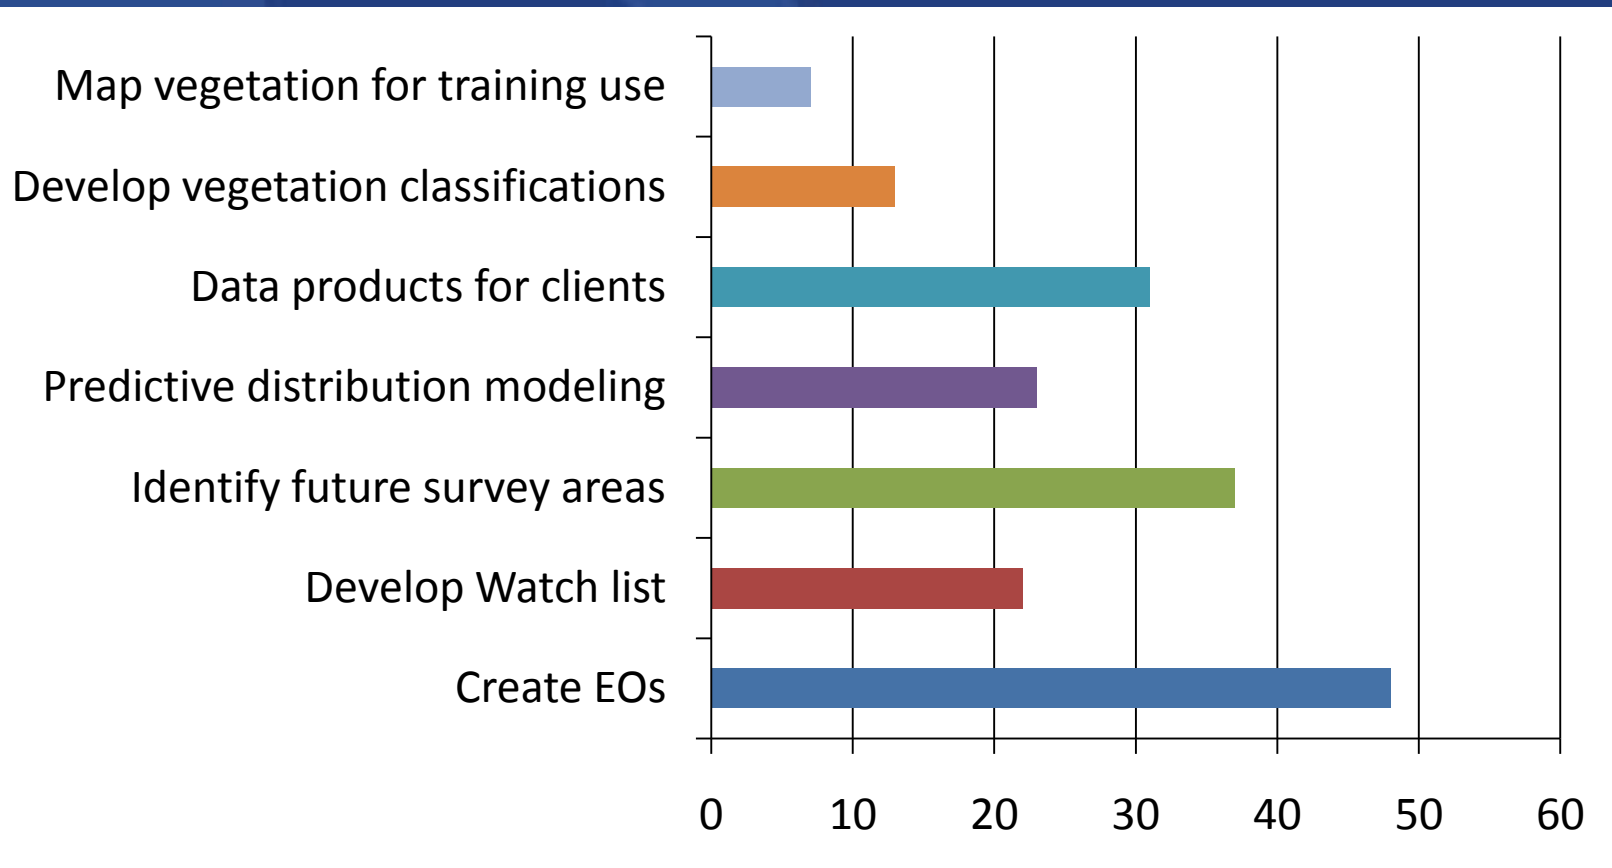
Map vegetation for training use
Develop vegetation classifications
Data products for clients
Predictive distribution modeling
Identify future survey areas
Develop Watch list
Create EOs

0 10 20 30 40 50 60